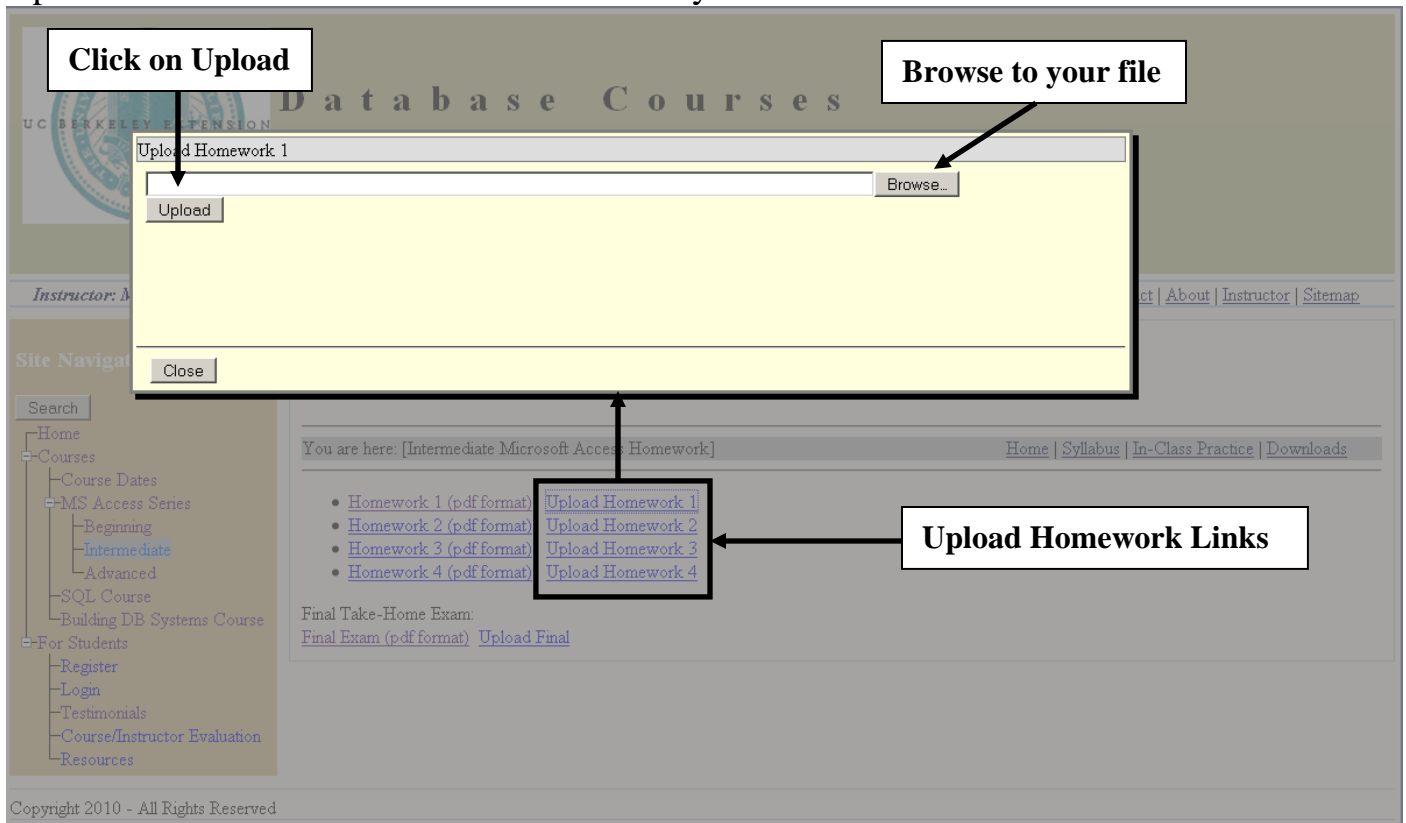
Click on Upload

Browse to your file

UC BERKELEY EXTENSION

Database Courses

Upload Homework 1

Browse...

Upload

Close

Instructor: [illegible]

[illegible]ct | About | Instructor | Sitemap

Site Navigat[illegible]

Search

Home
Courses
Course Dates
MS Access Series
Beginning
Intermediate
Advanced
SQL Course
Building DB Systems Course
For Students
Register
Login
Testimonials
Course/Instructor Evaluation
Resources

You are here: [Intermediate Microsoft Access Homework]

Home | Syllabus | In-Class Practice | Downloads

- Homework 1 (pdf format) Upload Homework 1
- Homework 2 (pdf format) Upload Homework 2
- Homework 3 (pdf format) Upload Homework 3
- Homework 4 (pdf format) Upload Homework 4

Upload Homework Links

Final Take-Home Exam:
Final Exam (pdf format) Upload Final

Copyright 2010 - All Rights Reserved